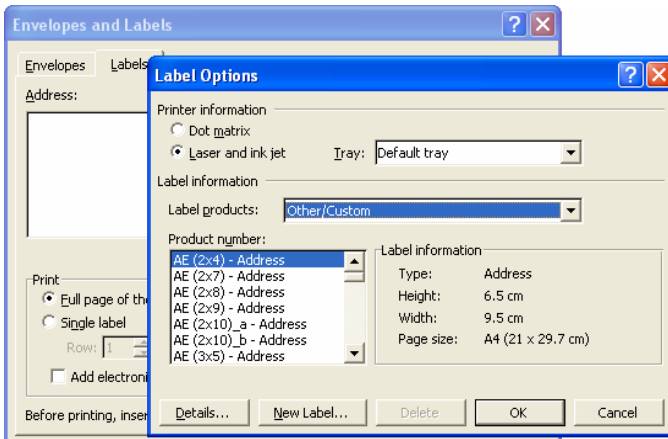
Envelopes and Labels

Envelopes Labels

Address:

Print
Full page of the
Single label
Row: 1
Add electroni

Before printing, inser

Label Options

Printer information
Dot matrix
Laser and ink jet
Tray: Default tray

Label information
Label products: Other/Custom

Product number:
AE (2x4) - Address
AE (2x7) - Address
AE (2x8) - Address
AE (2x9) - Address
AE (2x10)_a - Address
AE (2x10)_b - Address
AE (3x5) - Address

Label information
| Type: | Address |
|---|---|
| Height: | 6.5 cm |
| Width: | 9.5 cm |
| Page size: | A4 (21 x 29.7 cm) |

Details... New Label... Delete OK Cancel